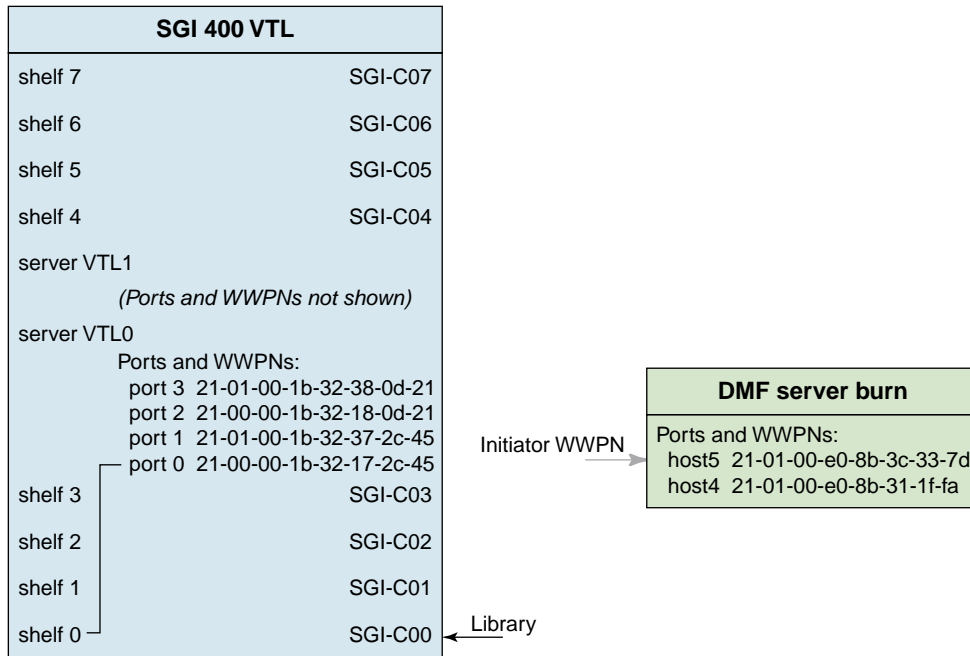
SGI 400 VTL

shelf 7 SGI-C07

shelf 6 SGI-C06

shelf 5 SGI-C05

shelf 4 SGI-C04

server VTL1

(Ports and WWPNs not shown)

server VTL0

Ports and WWPNs:
port 3 21-01-00-1b-32-38-0d-21
port 2 21-00-00-1b-32-18-0d-21
port 1 21-01-00-1b-32-37-2c-45
port 0 21-00-00-1b-32-17-2c-45

shelf 3 SGI-C03

shelf 2 SGI-C02

shelf 1 SGI-C01

shelf 0 SGI-C00

Library

Initiator WWPN

DMF server burn

Ports and WWPNs:
host5 21-01-00-e0-8b-3c-33-7d
host4 21-01-00-e0-8b-31-1f-fa